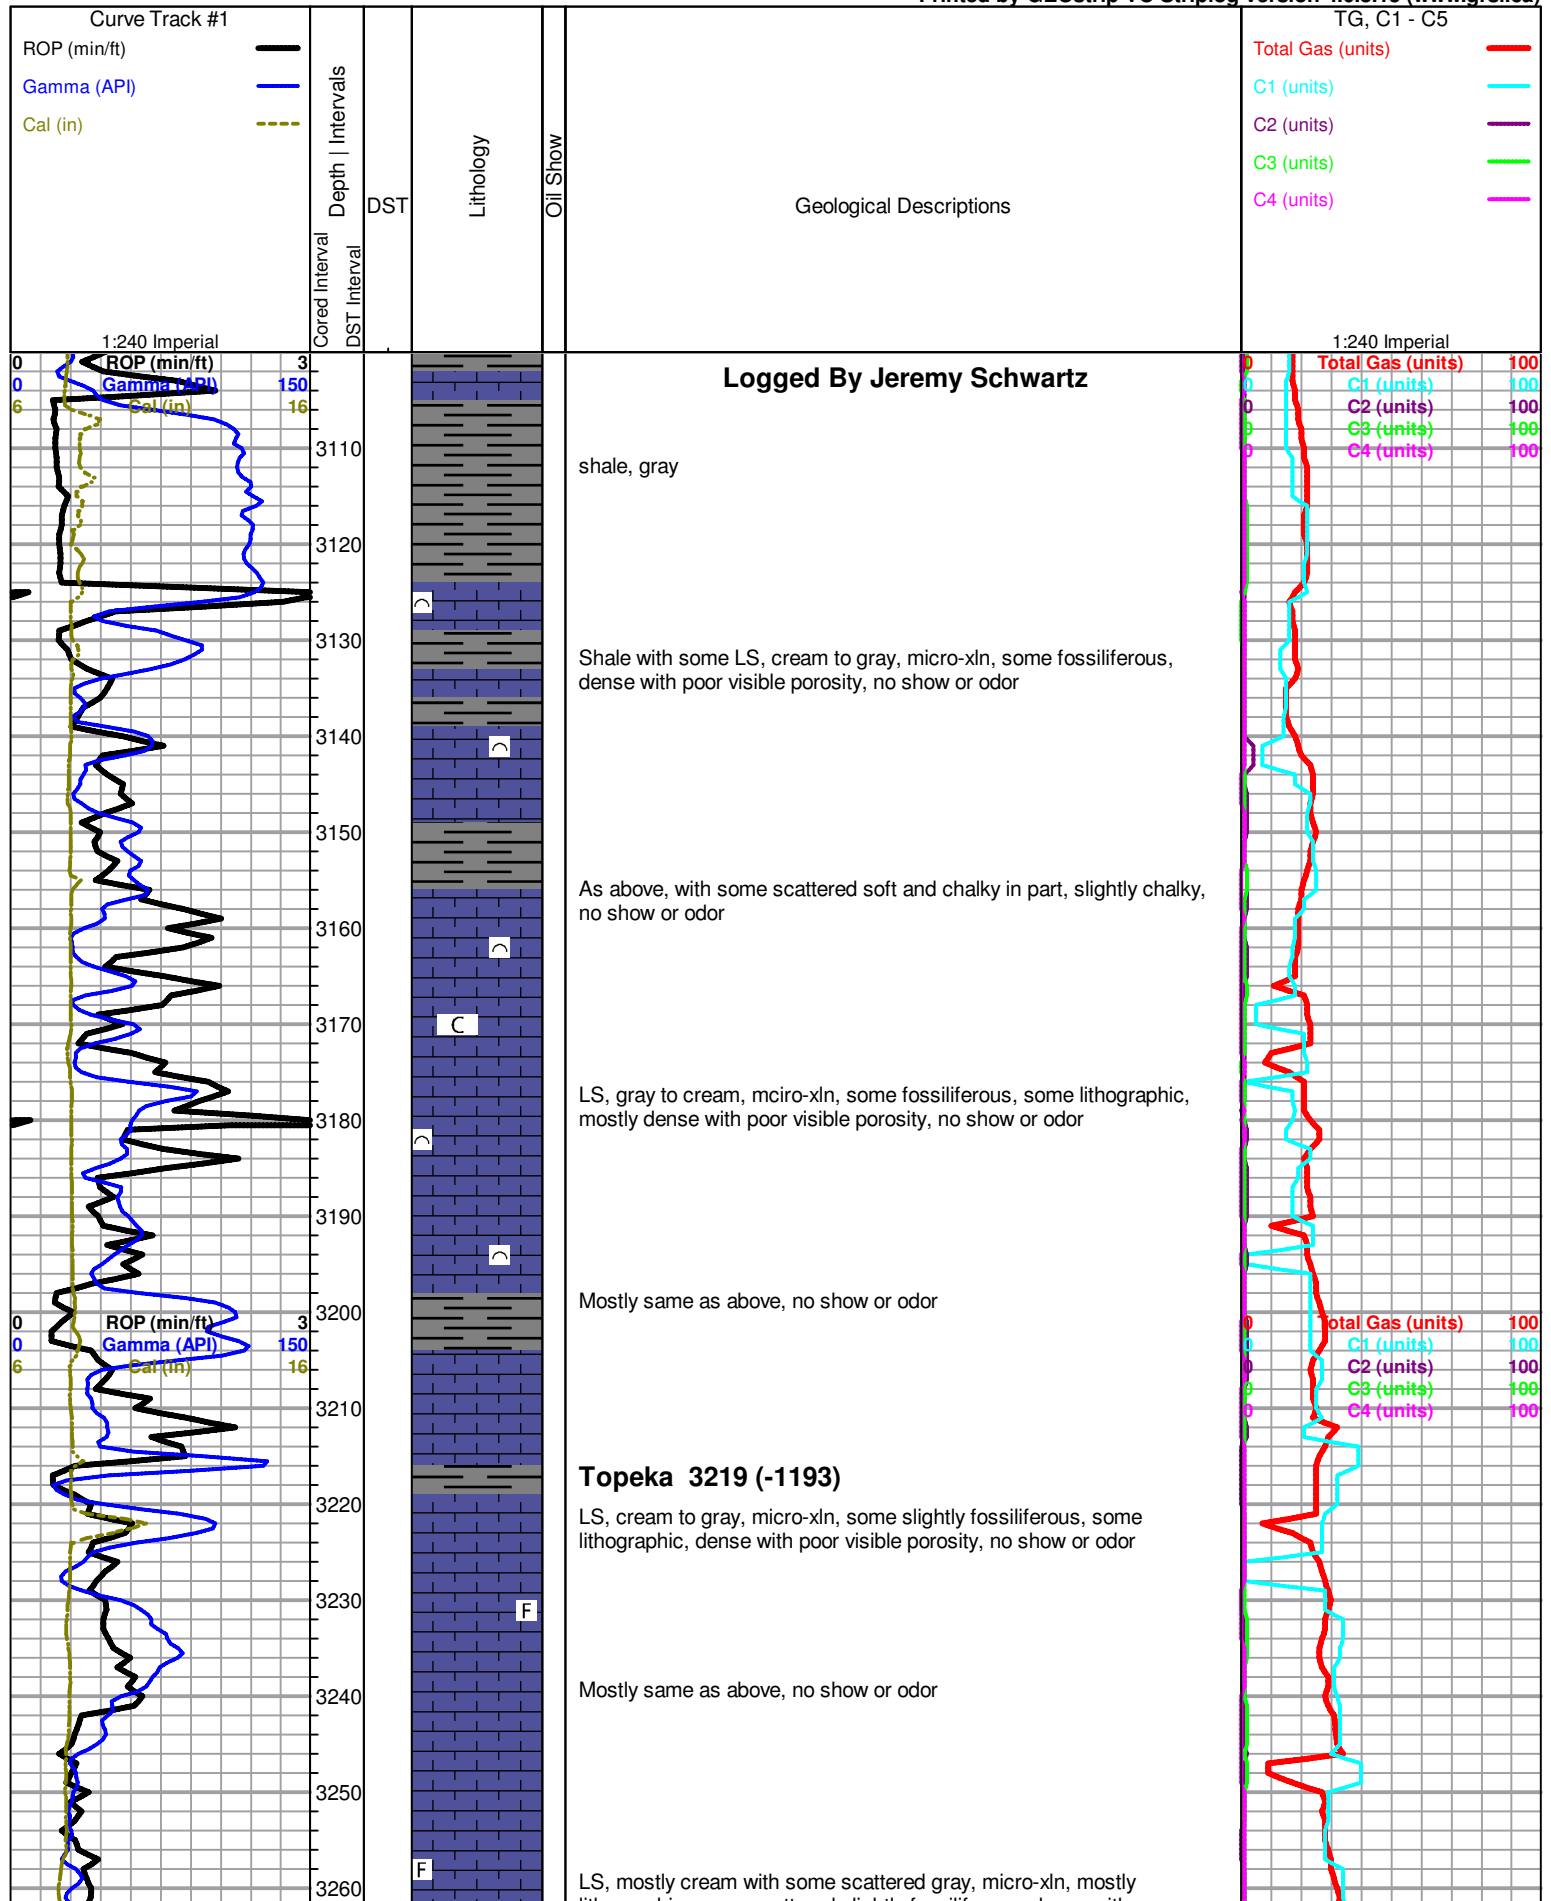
Curve Track #1
ROP (min/ft)
Gamma (API)
Cal (in)
1:240 Imperial
Cored Interval
Depth | Intervals
DST Interval
DST
Lithology
Oil Show
Geological Descriptions
TG, C1 - C5
Total Gas (units)
C1 (units)
C2 (units)
C3 (units)
C4 (units)
1:240 Imperial

0 ROP (min/ft) 3
0 Gamma (API) 150
6 Cal (in) 16

0 Total Gas (units) 100
0 C1 (units) 100
0 C2 (units) 100
0 C3 (units) 100
0 C4 (units) 100

Logged By Jeremy Schwartz

3110
shale, gray

3120
3130
Shale with some LS, cream to gray, micro-xln, some fossiliferous, dense with poor visible porosity, no show or odor

3140
3150
As above, with some scattered soft and chalky in part, slightly chalky, no show or odor

3160
3170
C
3180
LS, gray to cream, mciro-xln, some fossiliferous, some lithographic, mostly dense with poor visible porosity, no show or odor

3190
3200
Mostly same as above, no show or odor

0 ROP (min/ft) 3
0 Gamma (API) 150
6 Cal (in) 16

0 Total Gas (units) 100
0 C1 (units) 100
0 C2 (units) 100
0 C3 (units) 100
0 C4 (units) 100

3210
Topeka 3219 (-1193)
3220
LS, cream to gray, micro-xln, some slightly fossiliferous, some lithographic, dense with poor visible porosity, no show or odor

3230
F
3240
Mostly same as above, no show or odor

3250
F
3260
LS, mostly cream with some scattered gray, micro-xln, mostly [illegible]